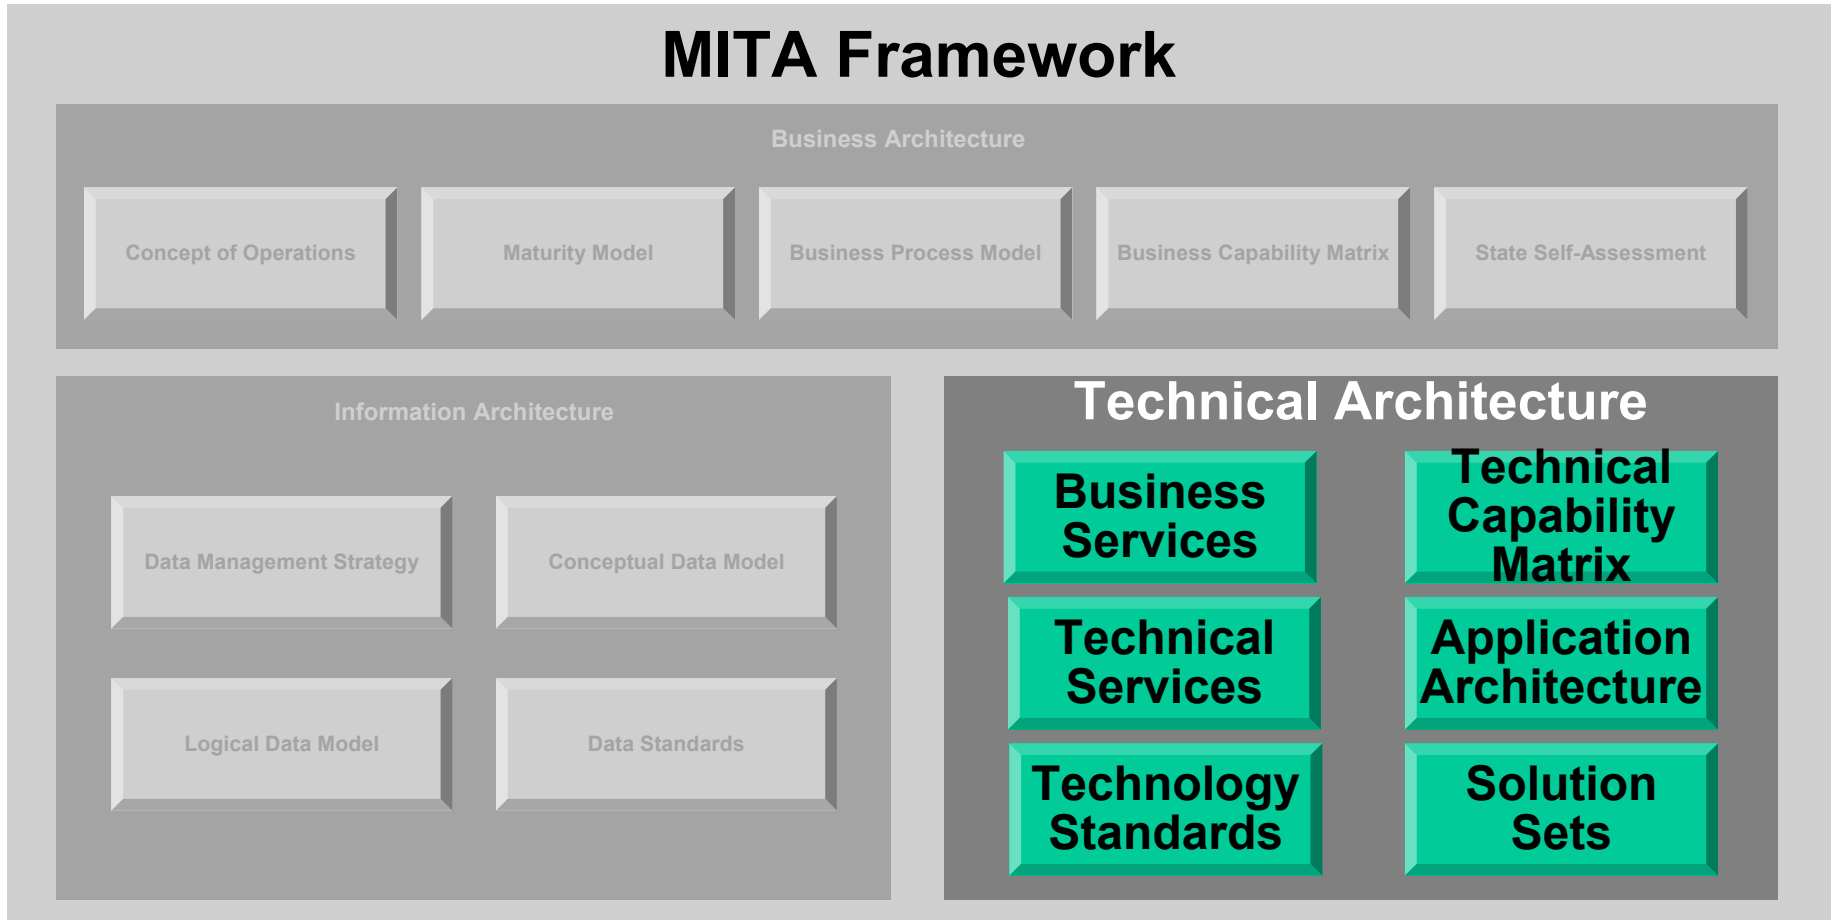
MITA Framework

Business Architecture

Concept of Operations

Maturity Model

Business Process Model

Business Capability Matrix

State Self-Assessment

Information Architecture

Data Management Strategy

Conceptual Data Model

Logical Data Model

Data Standards

Technical Architecture

Business Services

Technical Capability Matrix

Technical Services

Application Architecture

Technology Standards

Solution Sets